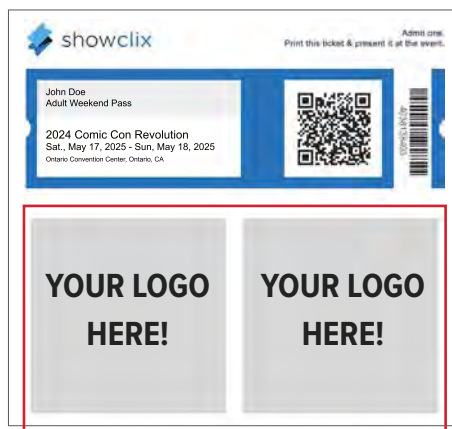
showclix

Admit one.
Print this ticket & present it at the event.

John Doe
Adult Weekend Pass

2024 Comic Con Revolution
Sat., May 17, 2025 - Sun, May 18, 2025
Ontario Convention Center, Ontario, CA

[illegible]

YOUR LOGO HERE!

YOUR LOGO HERE!